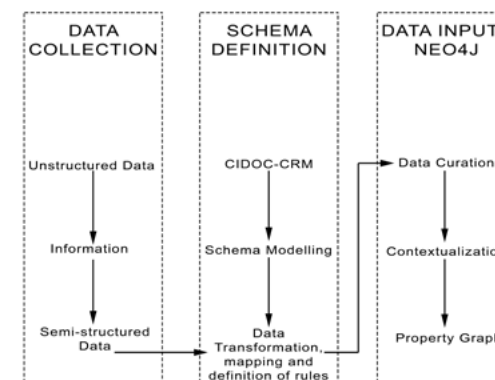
DATA COLLECTION

Unstructured Data

Information

Semi-structured Data

SCHEMA DEFINITION

CIDOC-CRM

Schema Modelling

Data Transformation, mapping and definition of rules

DATA INPUT NEO4J

Data Curation

Contextualization

Property Graph